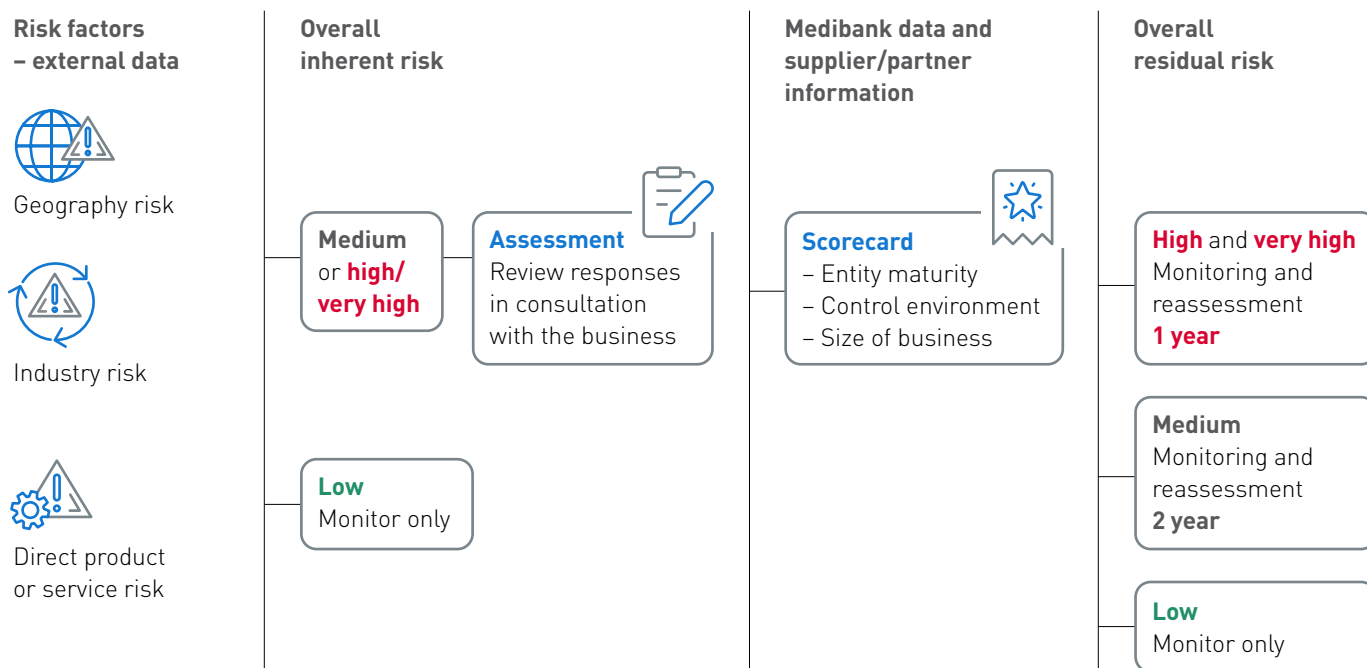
Risk factors – external data

Geography risk

Industry risk

Direct product or service risk

Overall inherent risk

Medium or high/ very high

Assessment
Review responses in consultation with the business

Low
Monitor only

Medibank data and supplier/partner information

Scorecard
– Entity maturity
– Control environment
– Size of business

Overall residual risk

High and very high
Monitoring and reassessment
1 year

Medium
Monitoring and reassessment
2 year

Low
Monitor only